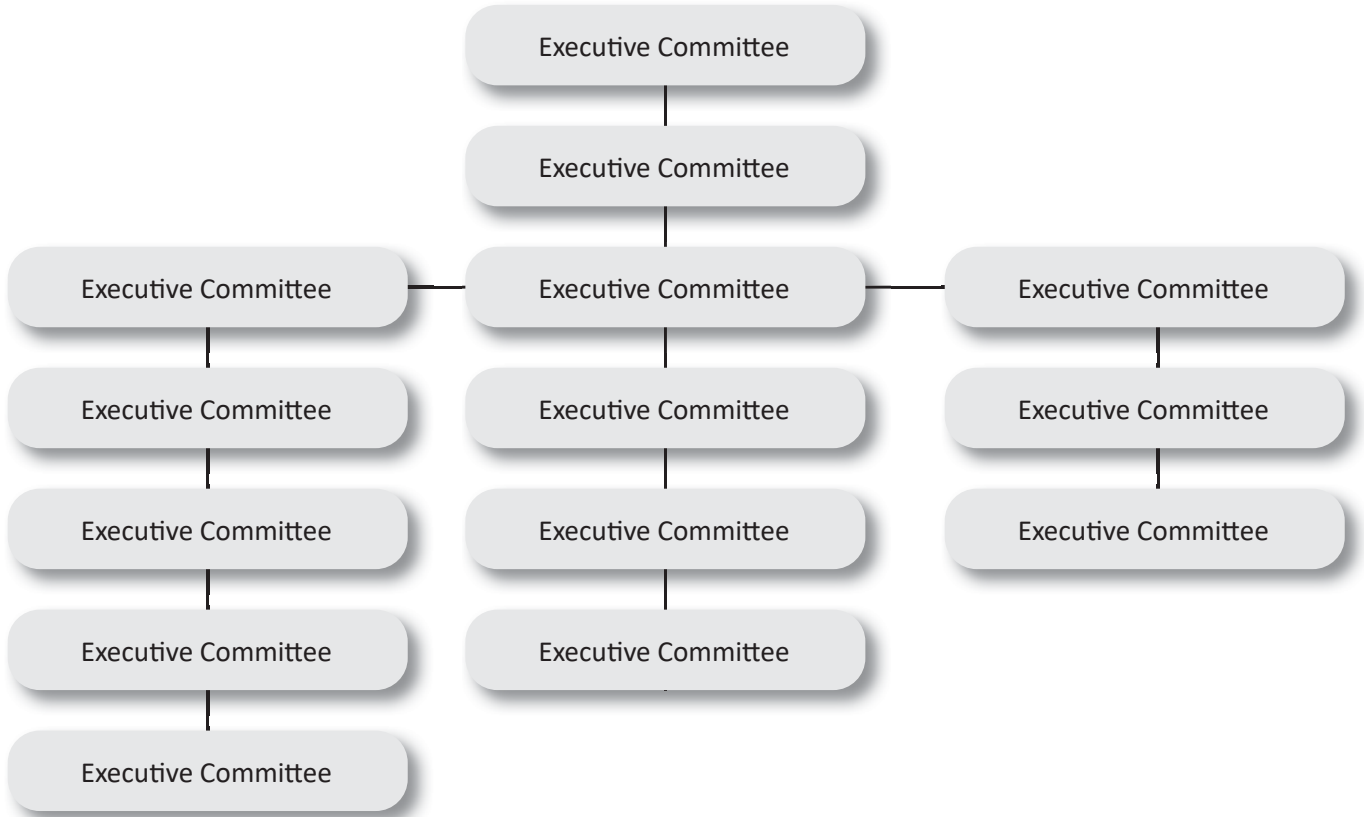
Executive Committee

Executive Committee

Executive Committee

Executive Committee

Executive Committee

Executive Committee

Executive Committee

Executive Committee

Executive Committee

Executive Committee

Executive Committee

Executive Committee

Executive Committee

Executive Committee

Executive Committee